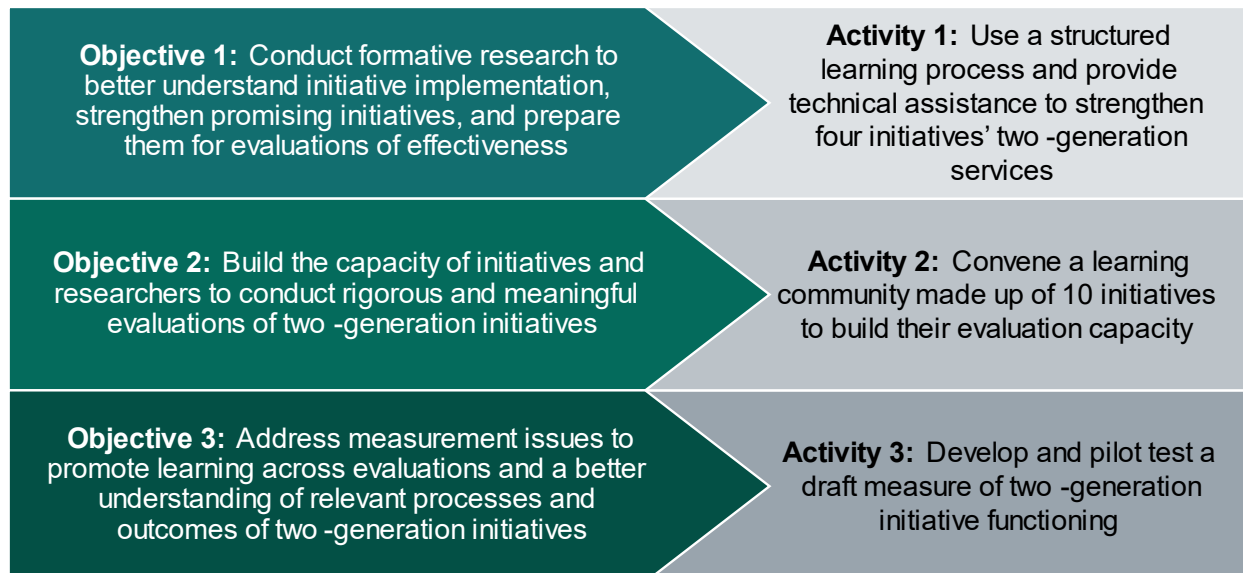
**Objective 1:** Conduct formative research to better understand initiative implementation, strengthen promising initiatives, and prepare them for evaluations of effectiveness

**Activity 1:** Use a structured learning process and provide technical assistance to strengthen four initiatives' two -generation services

**Objective 2:** Build the capacity of initiatives and researchers to conduct rigorous and meaningful evaluations of two -generation initiatives

**Activity 2:** Convene a learning community made up of 10 initiatives to build their evaluation capacity

**Objective 3:** Address measurement issues to promote learning across evaluations and a better understanding of relevant processes and outcomes of two -generation initiatives

**Activity 3:** Develop and pilot test a draft measure of two -generation initiative functioning